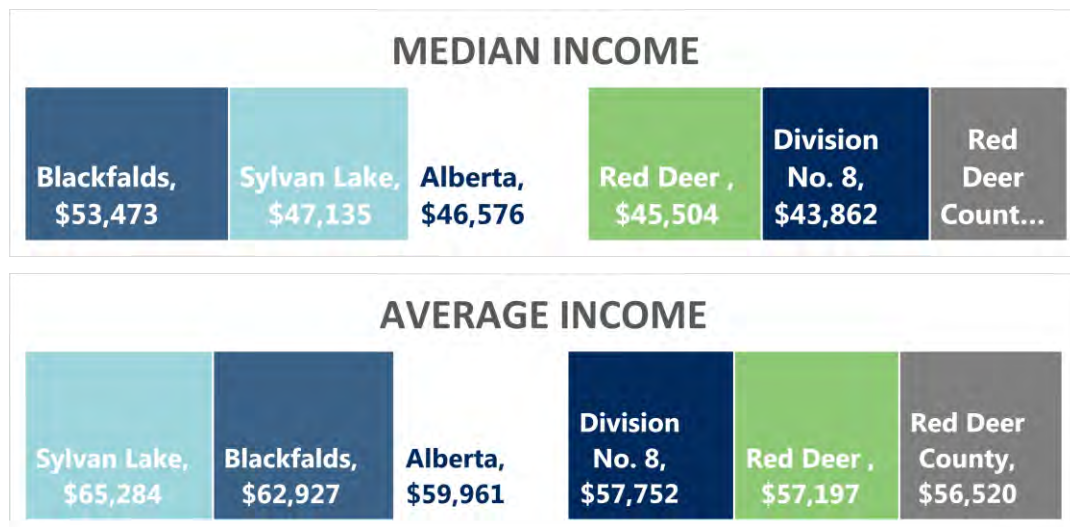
MEDIAN INCOME

Blackfalds, $53,473

Sylvan Lake, $47,135

Alberta, $46,576

Red Deer , $45,504

Division No. 8, $43,862

Red Deer Count...

AVERAGE INCOME

Sylvan Lake, $65,284

Blackfalds, $62,927

Alberta, $59,961

Division No. 8, $57,752

Red Deer , $57,197

Red Deer County, $56,520